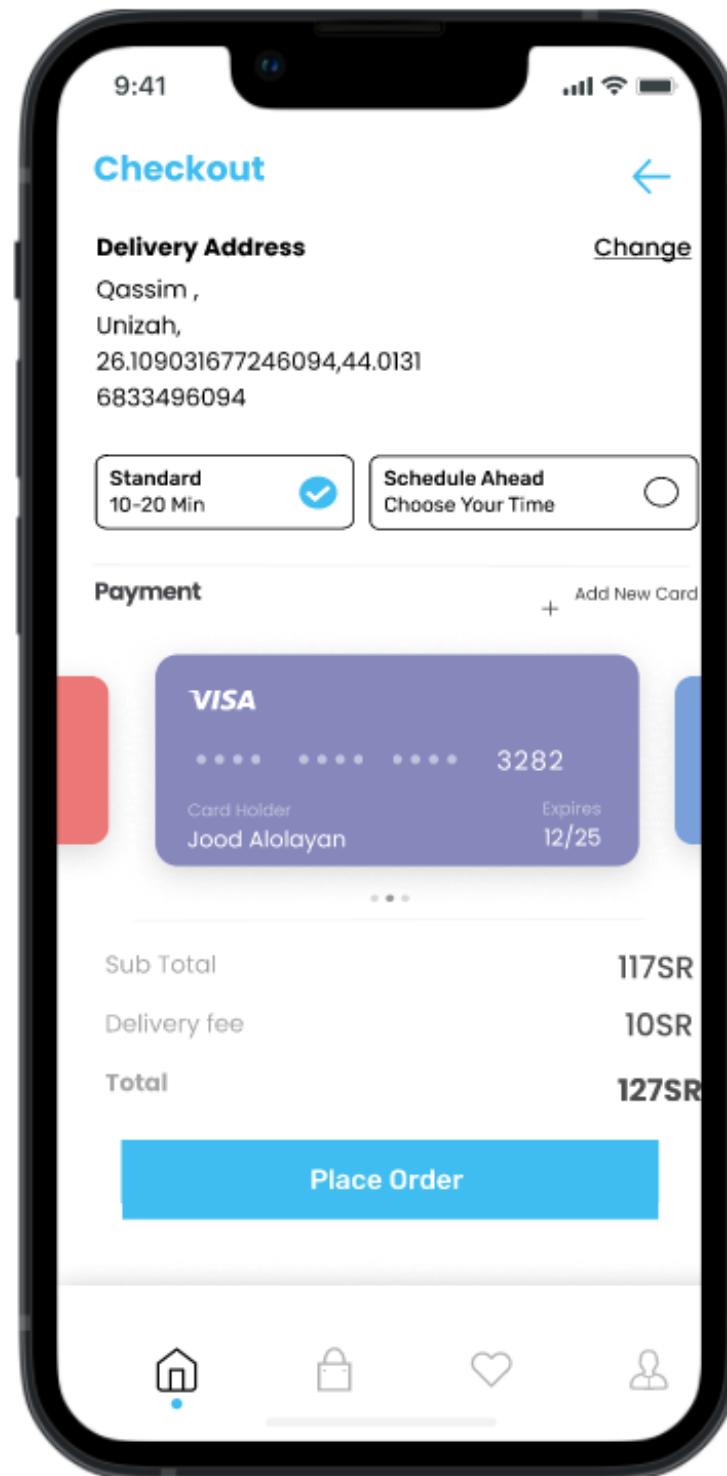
9:41

Checkout

Delivery Address
Change

Qassim ,
Unizah,
26.109031677246094,44.0131
6833496094

Standard
10-20 Min

Schedule Ahead
Choose Your Time

Payment
+ Add New Card

VISA
•••• •••• •••• 3282
Card Holder
Jood Alolayan
Expires
12/25

Sub Total 117SR
Delivery fee 10SR
Total 127SR

Place Order